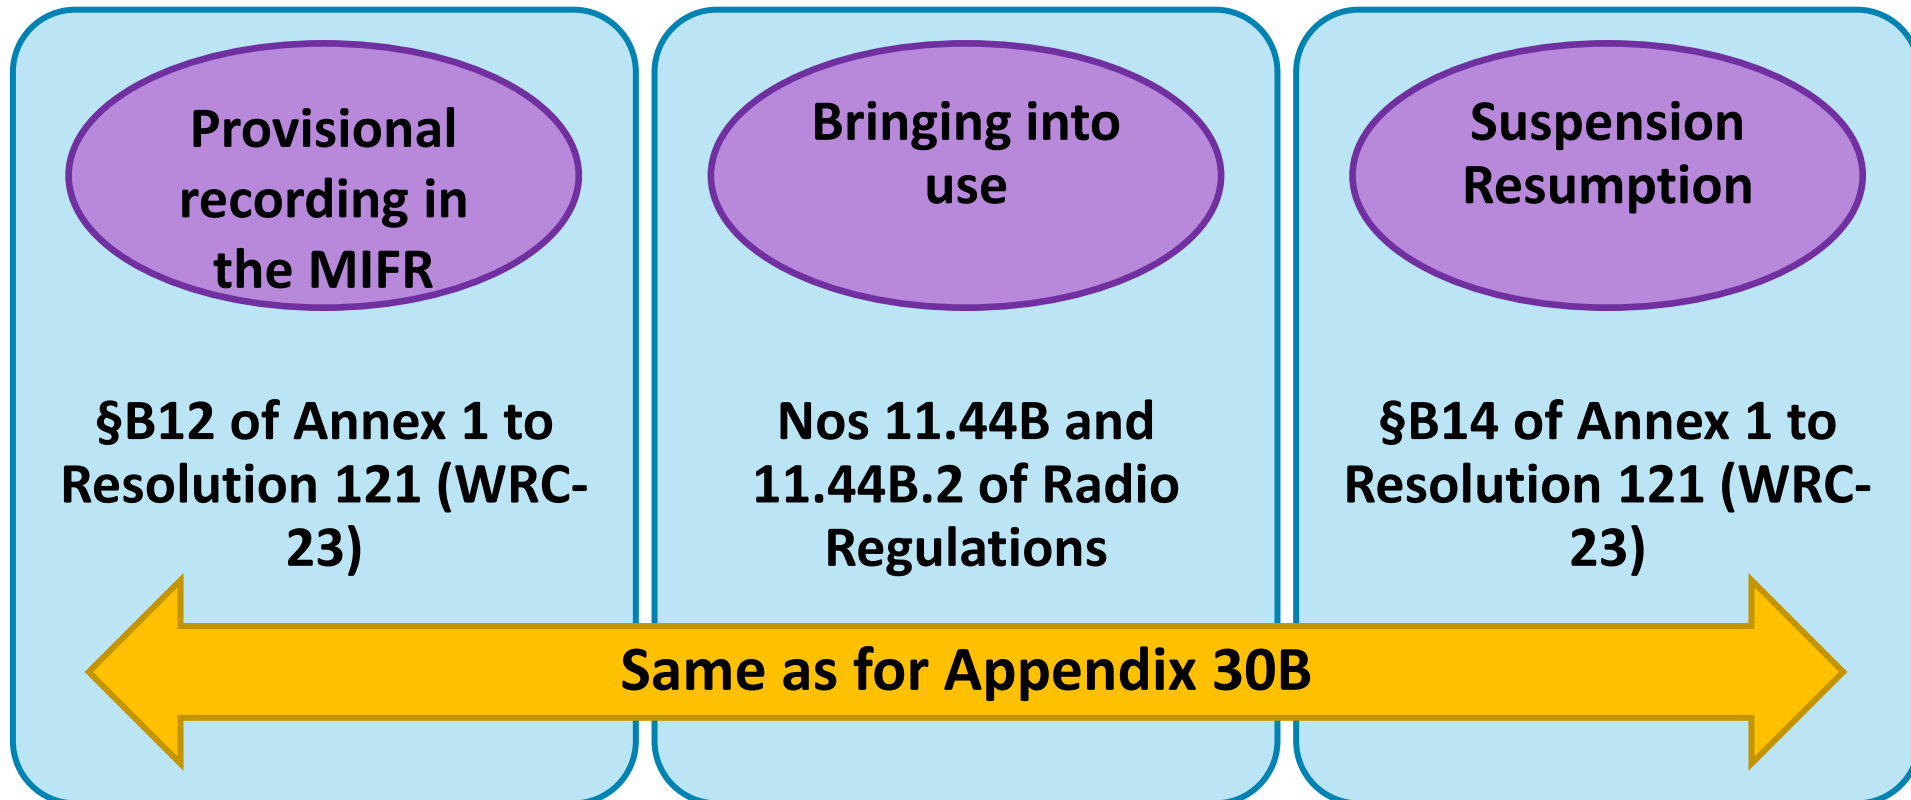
Provisional recording in the MIFR

§B12 of Annex 1 to Resolution 121 (WRC-23)

Bringing into use

Nos 11.44B and 11.44B.2 of Radio Regulations

Suspension Resumption

§B14 of Annex 1 to Resolution 121 (WRC-23)

Same as for Appendix 30B